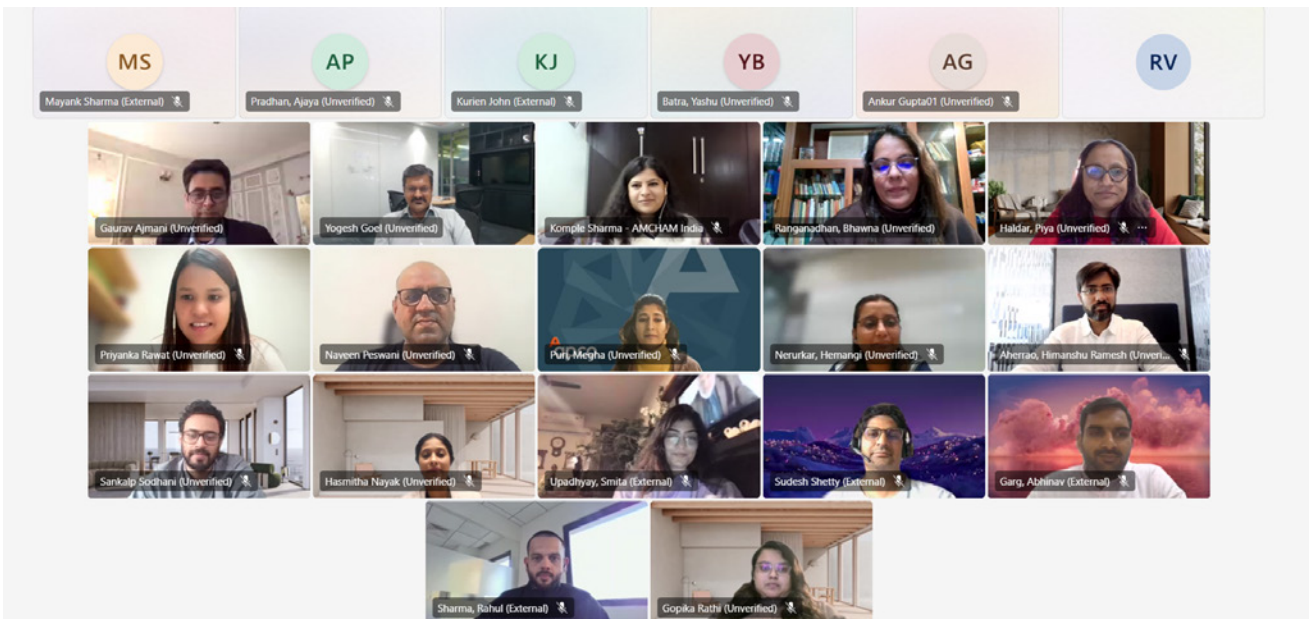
MS
Mayank Sharma (External)

AP
Pradhan, Ajaya (Unverified)

KJ
Kurien John (External)

YB
Batra, Yashu (Unverified)

AG
Ankur Gupta01 (Unverified)

RV

Gaurav Ajmani (Unverified)

Yogesh Goel (Unverified)

Komple Sharma - AMCHAM India

Ranganadhan, Bhawna (Unverified)

Haldar, Piya (Unverified)

Priyanka Rawat (Unverified)

Naveen Peswani (Unverified)

Puri, Megha (Unverified)

Nerurkar, Hemangi (Unverified)

Aherrao, Himanshu Ramesh (Unveri...

Sankalp Sodhani (Unverified)

Hasmitha Nayak (Unverified)

Upadhyay, Smita (External)

Sudesh Shetty (External)

Garg, Abhinav (External)

Sharma, Rahul (External)

Gopika Rathi (Unverified)